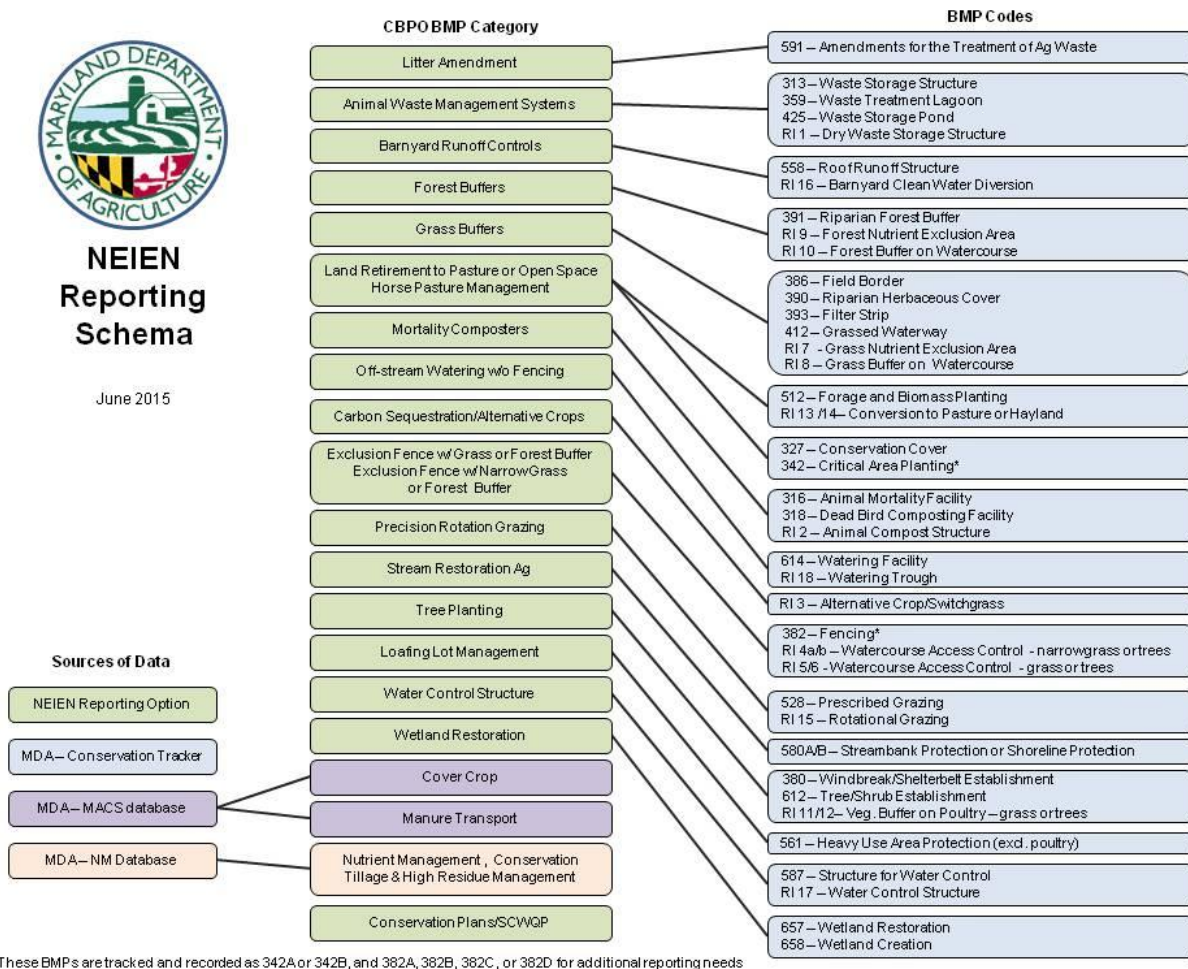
MARYLAND DEPARTMENT OF AGRICULTURE

NEIEN Reporting Schema

June 2015

CBPO BMP Category

Litter Amendment

Animal Waste Management Systems

Barnyard Runoff Controls

Forest Buffers

Grass Buffers

Land Retirement to Pasture or Open Space
Horse Pasture Management

Mortality Composters

Off-stream Watering w/o Fencing

Carbon Sequestration/Alternative Crops

Exclusion Fence w/ Grass or Forest Buffer
Exclusion Fence w/ Narrow Grass or Forest Buffer

Precision Rotation Grazing

Stream Restoration Ag

Tree Planting

Loafing Lot Management

Water Control Structure

Wetland Restoration

Cover Crop

Manure Transport

Nutrient Management , Conservation Tillage & High Residue Management

Conservation Plans/SCWQP

BMP Codes

591 – Amendments for the Treatment of Ag Waste

313 – Waste Storage Structure
359 – Waste Treatment Lagoon
425 – Waste Storage Pond
RI 1 – Dry Waste Storage Structure

558 – Roof Runoff Structure
RI 16 – Barnyard Clean Water Diversion

391 – Riparian Forest Buffer
RI 9 – Forest Nutrient Exclusion Area
RI 10 – Forest Buffer on Watercourse

386 – Field Border
390 – Riparian Herbaceous Cover
393 – Filter Strip
412 – Grassed Waterway
RI 7 - Grass Nutrient Exclusion Area
RI 8 – Grass Buffer on Watercourse

512 – Forage and Biomass Planting
RI 13 /14– Conversion to Pasture or Hayland

327 – Conservation Cover
342 – Critical Area Planting*

316 – Animal Mortality Facility
318 – Dead Bird Composting Facility
RI 2 – Animal Compost Structure

614 – Watering Facility
RI 18 – Watering Trough

RI 3 – Alternative Crop/Switchgrass

382 – Fencing*
RI 4a/b – Watercourse Access Control - narrow grass or trees
RI 5/6 - Watercourse Access Control - grass or trees

528 – Prescribed Grazing
RI 15 – Rotational Grazing

580A/B – Streambank Protection or Shoreline Protection

380 – Windbreak/Shelterbelt Establishment
612 – Tree/Shrub Establishment
RI 11/12– Veg. Buffer on Poultry – grass or trees

561 – Heavy Use Area Protection (excl. poultry)

587 – Structure for Water Control
RI 17 – Water Control Structure

657 – Wetland Restoration
658 – Wetland Creation

Sources of Data

NEIEN Reporting Option

MDA – Conservation Tracker

MDA – MACS database

MDA – NM Database

These BMPs are tracked and recorded as 342A or 342B, and 382A, 382B, 382C, or 382D for additional reporting needs